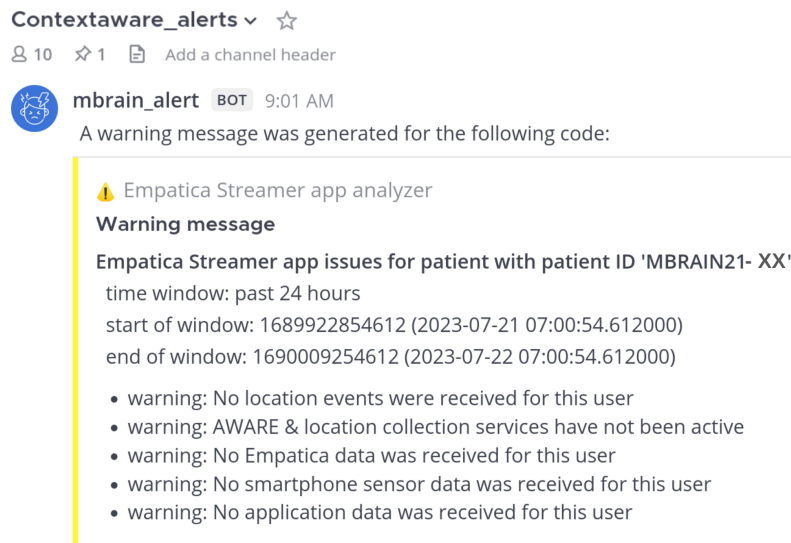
Contextaware_alerts

10 1 Add a channel header

mbrain_alert BOT 9:01 AM

A warning message was generated for the following code:

⚠ Empatica Streamer app analyzer

Warning message

Empatica Streamer app issues for patient with patient ID 'MBRAIN21- XX'

time window: past 24 hours

start of window: 1689922854612 (2023-07-21 07:00:54.612000)

end of window: 1690009254612 (2023-07-22 07:00:54.612000)

- warning: No location events were received for this user
- warning: AWARE & location collection services have not been active
- warning: No Empatica data was received for this user
- warning: No smartphone sensor data was received for this user
- warning: No application data was received for this user